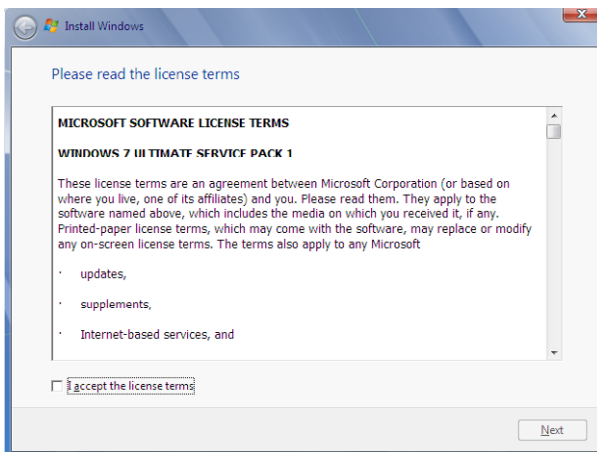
Install Windows

Please read the license terms

MICROSOFT SOFTWARE LICENSE TERMS

WINDOWS 7 ULTIMATE SERVICE PACK 1

These license terms are an agreement between Microsoft Corporation (or based on where you live, one of its affiliates) and you. Please read them. They apply to the software named above, which includes the media on which you received it, if any. Printed-paper license terms, which may come with the software, may replace or modify any on-screen license terms. The terms also apply to any Microsoft

· updates,

· supplements,

· Internet-based services, and

I accept the license terms

Next